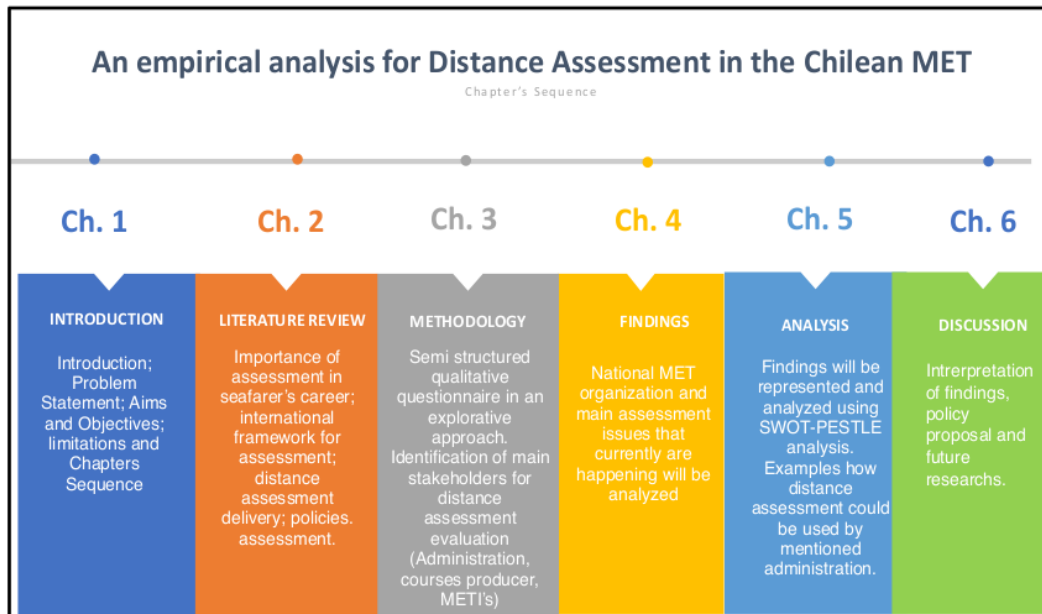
An empirical analysis for Distance Assessment in the Chilean MET

Chapter's Sequence

Ch. 1

Ch. 2

Ch. 3

Ch. 4

Ch. 5

Ch. 6

INTRODUCTION

Introduction; Problem Statement; Aims and Objectives; limitations and Chapters Sequence

LITERATURE REVIEW

Importance of assessment in seafarer's career; international framework for assessment; distance assessment delivery; policies. assessment.

METHODOLOGY

Semi structured qualitative questionnaire in an explorative approach. Identification of main stakeholders for distance assessment evaluation (Administration, courses producer, METI's)

FINDINGS

National MET organization and main assessment issues that currently are happening will be analyzed

ANALYSIS

Findings will be represented and analyzed using SWOT-PESTLE analysis. Examples how distance assessment could be used by mentioned administration.

DISCUSSION

Intrerpretation of findings, policy proposal and future researchs.